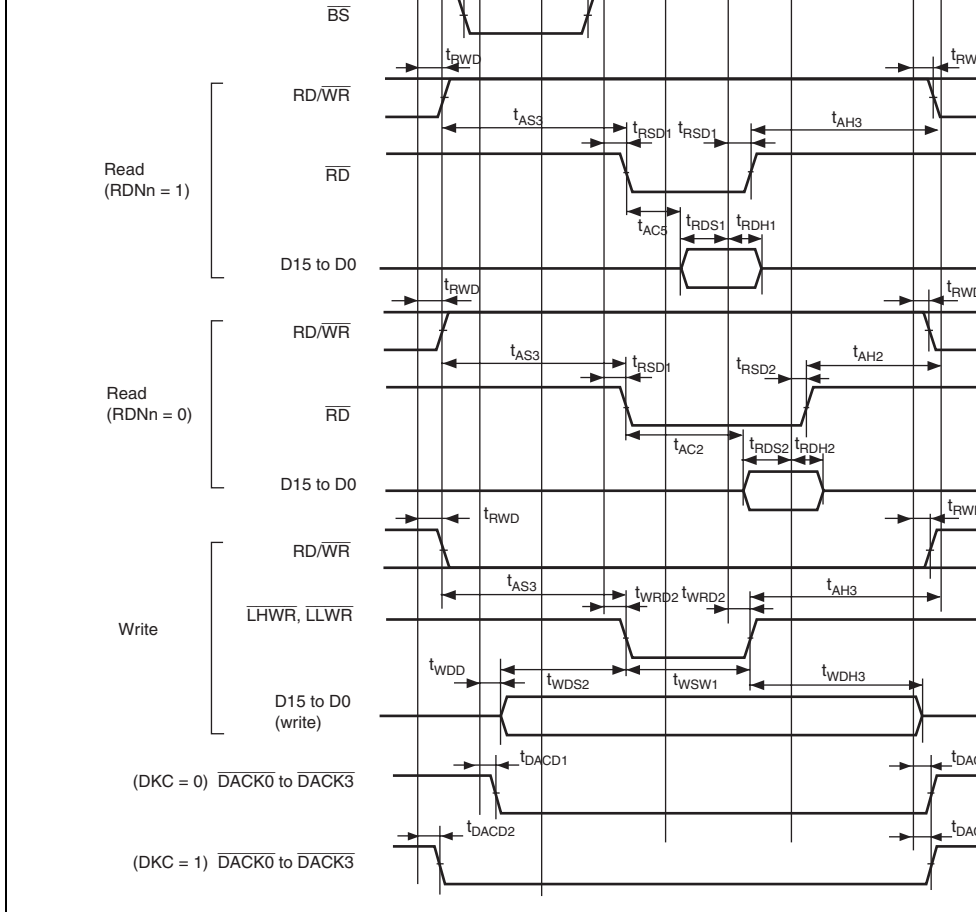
$\overline{BS}$

$t_{RWD}$

$t_{RW}$

RD/$\overline{WR}$

$t_{AS3}$ $t_{RSD1}$ $t_{RSD1}$ $t_{AH3}$

Read (RDNn = 1)

$\overline{RD}$

$t_{AC5}$ $t_{RDS1}$ $t_{RDH1}$

D15 to D0

$t_{RWD}$

$t_{RWD}$

RD/$\overline{WR}$

$t_{AS3}$ $t_{RSD1}$ $t_{RSD2}$ $t_{AH2}$

Read (RDNn = 0)

$\overline{RD}$

$t_{AC2}$ $t_{RDS2}$ $t_{RDH2}$

D15 to D0

$t_{RWD}$

$t_{RWD}$

RD/$\overline{WR}$

$t_{AS3}$ $t_{WRD2}$ $t_{WRD2}$ $t_{AH3}$

Write

$\overline{LHWR}$, $\overline{LLWR}$

$t_{WDD}$ $t_{WDS2}$ $t_{WSW1}$ $t_{WDH3}$

D15 to D0 (write)

$t_{DACD1}$

$t_{DAC}$

(DKC = 0) $\overline{DACK0}$ to $\overline{DACK3}$

$t_{DACD2}$

$t_{DAC}$

(DKC = 1) $\overline{DACK0}$ to $\overline{DACK3}$